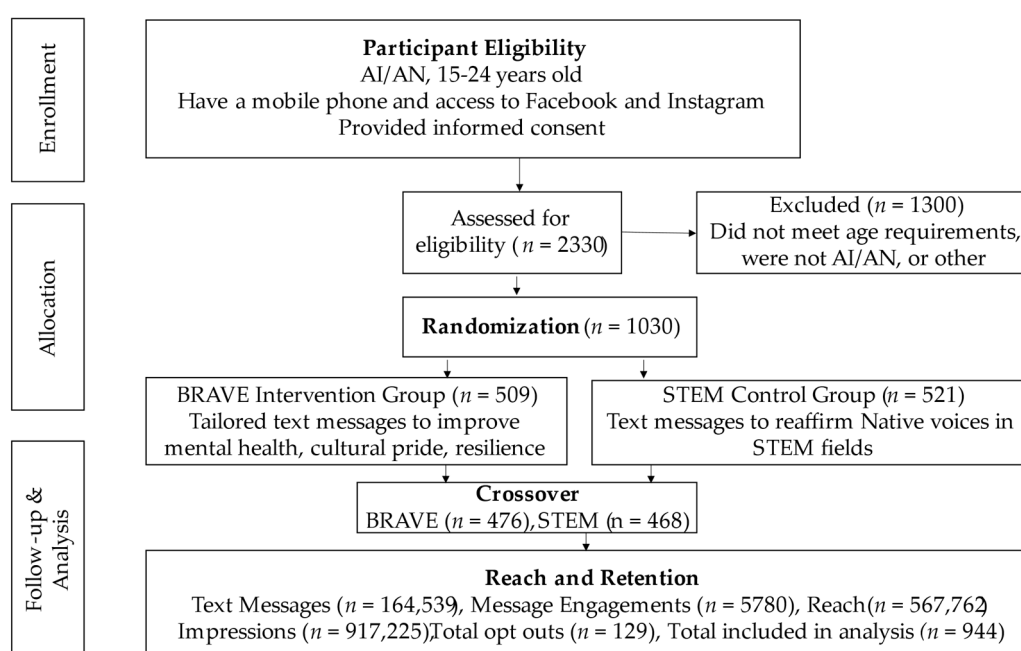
Enrollment

Participant Eligibility
AI/AN, 15-24 years old
Have a mobile phone and access to Facebook and Instagram
Provided informed consent

Allocation

Assessed for eligibility ($n$ = 2330)

Excluded ($n$ = 1300)
Did not meet age requirements, were not AI/AN, or other

Randomization ($n$ = 1030)

BRAVE Intervention Group ($n$ = 509)
Tailored text messages to improve mental health, cultural pride, resilience

STEM Control Group ($n$ = 521)
Text messages to reaffirm Native voices in STEM fields

Follow-up & Analysis

Crossover
BRAVE ($n$ = 476), STEM (n = 468)

Reach and Retention
Text Messages ($n$ = 164,539), Message Engagements ($n$ = 5780), Reach ($n$ = 567,762)
Impressions ($n$ = 917,225), Total opt outs ($n$ = 129), Total included in analysis ($n$ = 944)